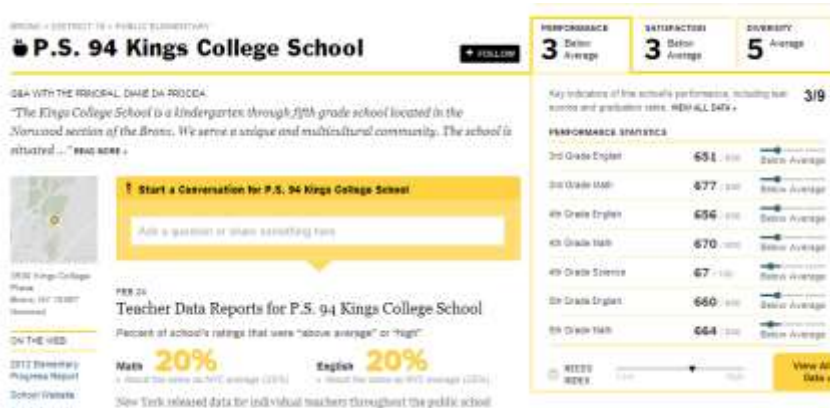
BRONX » DISTRICT 10 » PUBLIC ELEMENTARY

P.S. 94 Kings College School

+ FOLLOW

Q&A WITH THE PRINCIPAL, DIANE DA PROCIDA

"The Kings College School is a kindergarten through fifth grade school located in the Norwood section of the Bronx. We serve a unique and multicultural community. The school is situated ..." READ MORE »

Start a Conversation for P.S. 94 Kings College School

Ask a question or share something here

3530 Kings College Place Bronx, NY 10467 Norwood

ON THE WEB

2012 Elementary Progress Report

School Website

FEB 24

Teacher Data Reports for P.S. 94 Kings College School

Percent of school's ratings that were "above average" or "high"

Math 20%

English 20%

New York released data for individual teachers throughout the public school

| PERFORMANCE | SATISFACTION | DIVERSITY |
|---|---|---|
| 3 Below Average | 3 Below Average | 5 Average |

Key indicators of the school's performance, including test scores and graduation rates. VIEW ALL DATA » 3/9

PERFORMANCE STATISTICS

| | | |
|---|---|---|
| 3rd Grade English | 651 | Below Average |
| 3rd Grade Math | 677 | Below Average |
| 4th Grade English | 656 | Below Average |
| 4th Grade Math | 670 | Below Average |
| 4th Grade Science | 67 | Below Average |
| 5th Grade English | 660 | Below Average |
| 5th Grade Math | 664 | Below Average |

NEEDS INDEX

View All Data